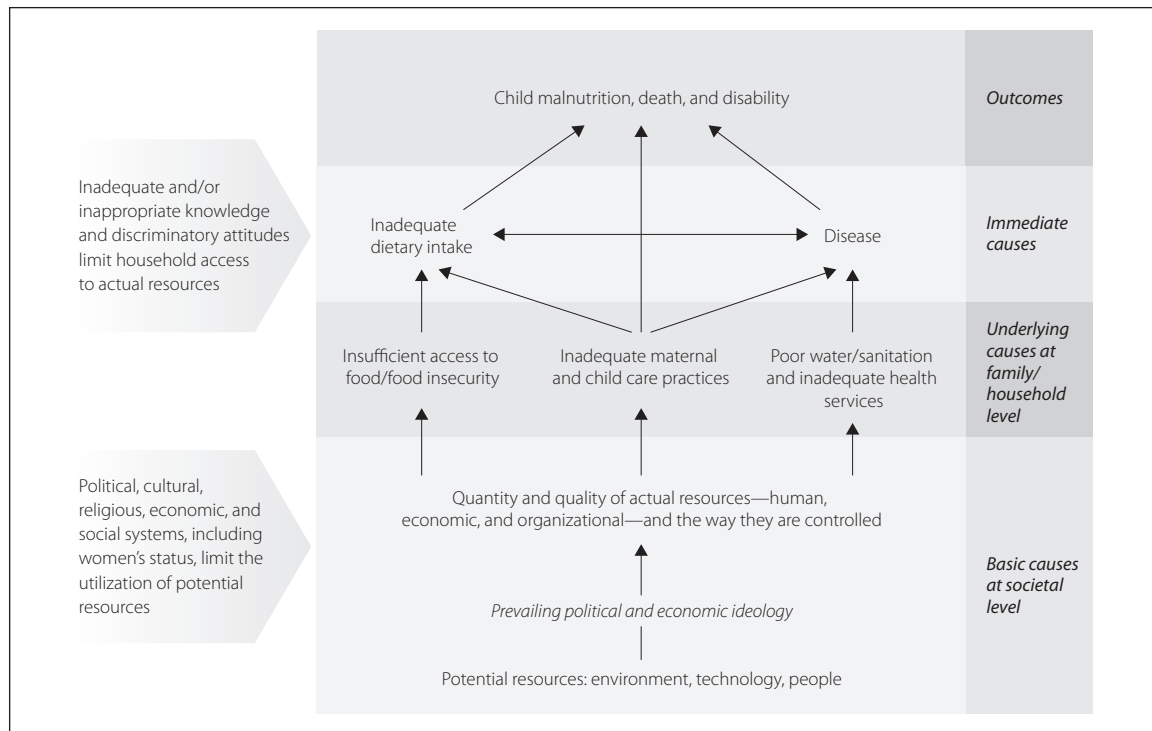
Child malnutrition, death, and disability

Outcomes

Inadequate and/or inappropriate knowledge and discriminatory attitudes limit household access to actual resources

Inadequate dietary intake

Disease

Immediate causes

Insufficient access to food/food insecurity

Inadequate maternal and child care practices

Poor water/sanitation and inadequate health services

Underlying causes at family/household level

Political, cultural, religious, economic, and social systems, including women's status, limit the utilization of potential resources

Quantity and quality of actual resources—human, economic, and organizational—and the way they are controlled

Prevailing political and economic ideology

Potential resources: environment, technology, people

Basic causes at societal level